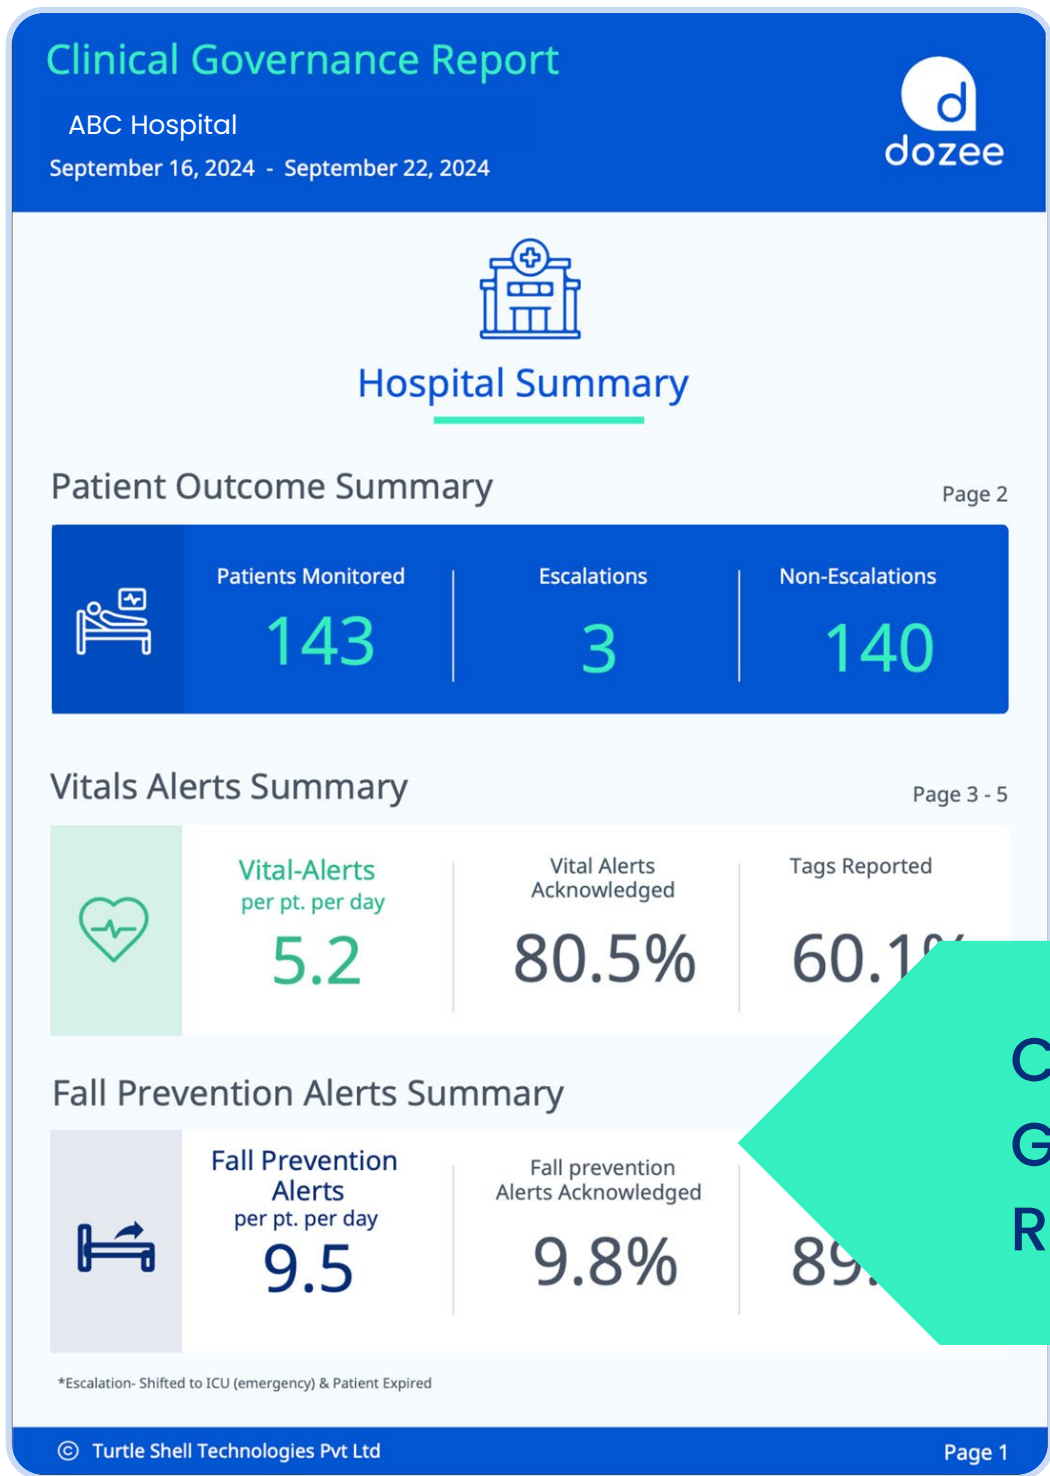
Clinical Governance Report

ABC Hospital

September 16, 2024 - September 22, 2024

d
dozee

Hospital Summary

Patient Outcome Summary

Page 2

| Patients Monitored | Escalations | Non-Escalations |
|---|---|---|
| 143 | 3 | 140 |

Vitals Alerts Summary

Page 3 - 5

| Vital-Alerts per pt. per day | Vital Alerts Acknowledged | Tags Reported |
|---|---|---|
| 5.2 | 80.5% | 60.1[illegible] |

Fall Prevention Alerts Summary

| Fall Prevention Alerts per pt. per day | Fall prevention Alerts Acknowledged | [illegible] |
|---|---|---|
| 9.5 | 9.8% | 89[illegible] |

C
G
R

*Escalation- Shifted to ICU (emergency) & Patient Expired

© Turtle Shell Technologies Pvt Ltd

Page 1